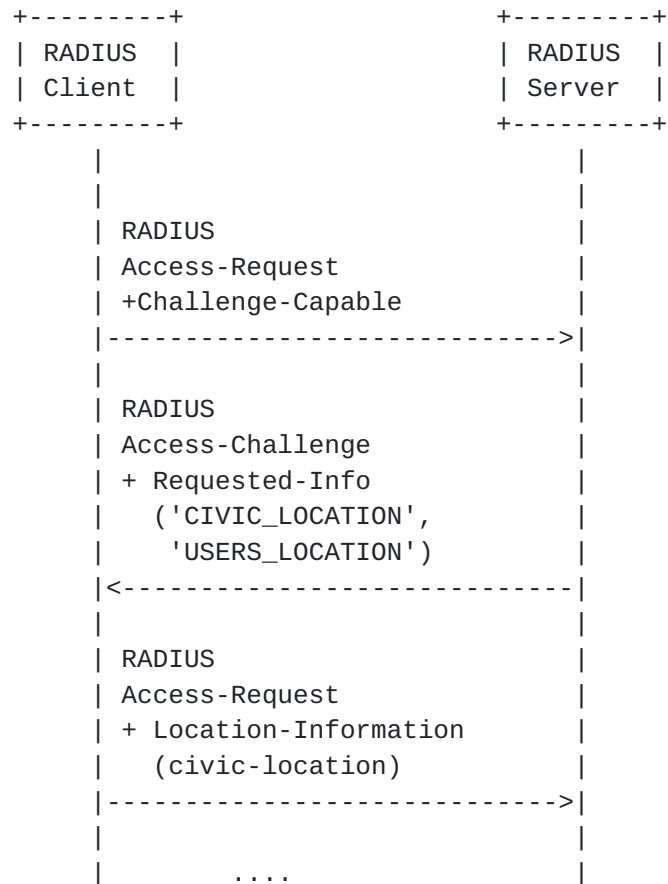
RADIUS Client

RADIUS Server

RADIUS
Access-Request
+Challenge-Capable

RADIUS
Access-Challenge
+ Requested-Info
('CIVIC_LOCATION',
'USERS_LOCATION')

RADIUS
Access-Request
+ Location-Information
(civic-location)

....